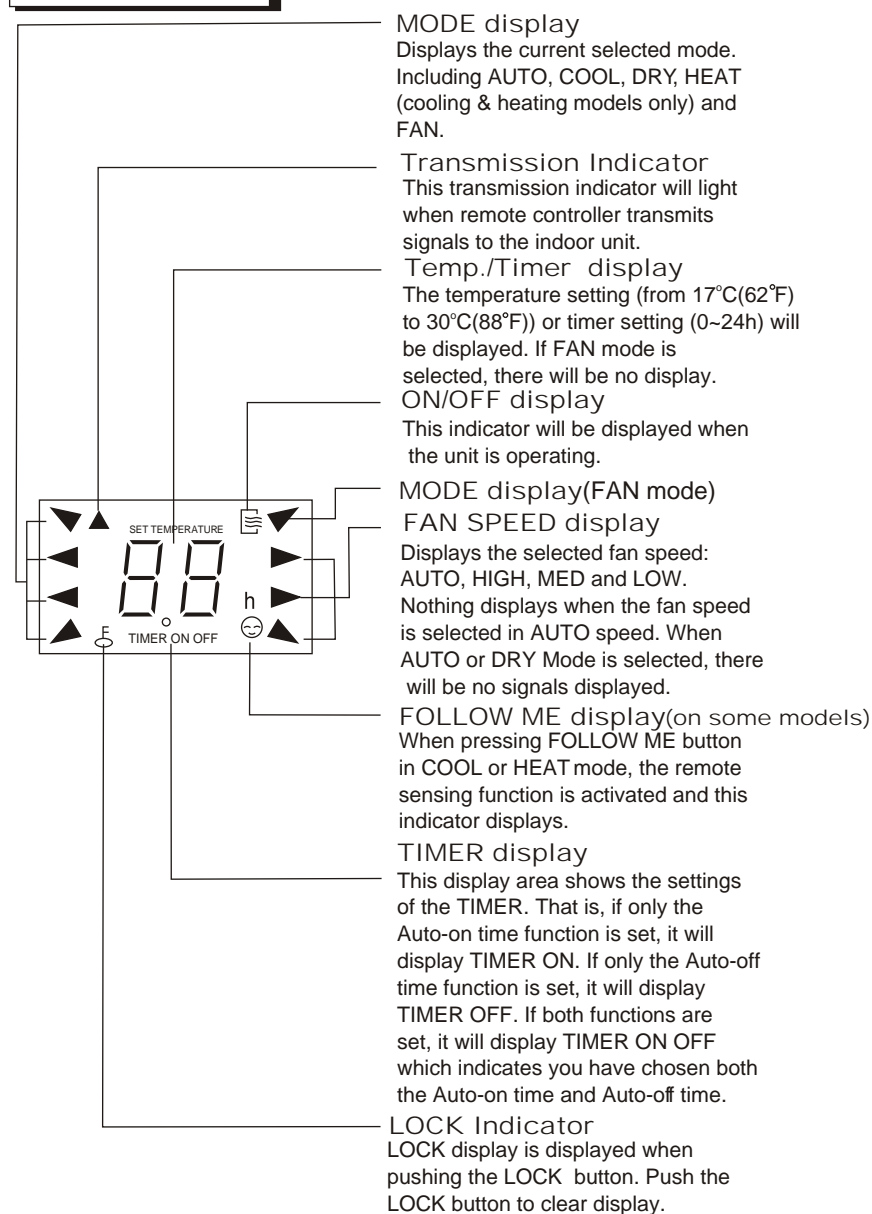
MODE display
Displays the current selected mode. Including AUTO, COOL, DRY, HEAT (cooling & heating models only) and FAN.

Transmission Indicator
This transmission indicator will light when remote controller transmits signals to the indoor unit.

Temp./Timer display
The temperature setting (from 17°C(62°F) to 30°C(88°F)) or timer setting (0~24h) will be displayed. If FAN mode is selected, there will be no display.

ON/OFF display
This indicator will be displayed when the unit is operating.

MODE display(FAN mode)

FAN SPEED display
Displays the selected fan speed: AUTO, HIGH, MED and LOW. Nothing displays when the fan speed is selected in AUTO speed. When AUTO or DRY Mode is selected, there will be no signals displayed.

SET TEMPERATURE
88
h
TIMER ON OFF

FOLLOW ME display(on some models)
When pressing FOLLOW ME button in COOL or HEAT mode, the remote sensing function is activated and this indicator displays.

TIMER display
This display area shows the settings of the TIMER. That is, if only the Auto-on time function is set, it will display TIMER ON. If only the Auto-off time function is set, it will display TIMER OFF. If both functions are set, it will display TIMER ON OFF which indicates you have chosen both the Auto-on time and Auto-off time.

LOCK Indicator
LOCK display is displayed when pushing the LOCK button. Push the LOCK button to clear display.